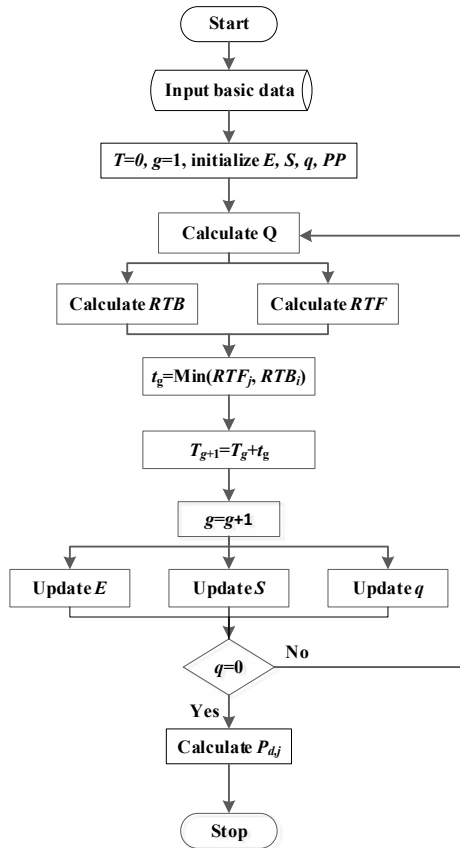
Start

Input basic data

$T=0$, $g=1$, initialize $E$, $S$, $q$, $PP$

Calculate Q

Calculate $RTB$

Calculate $RTF$

$t_g=\text{Min}(RTF_j, RTB_i)$

$T_{g+1}=T_g+t_g$

$g=g+1$

Update $E$

Update $S$

Update $q$

$q=0$

No

Yes

Calculate $P_{d,j}$

Stop